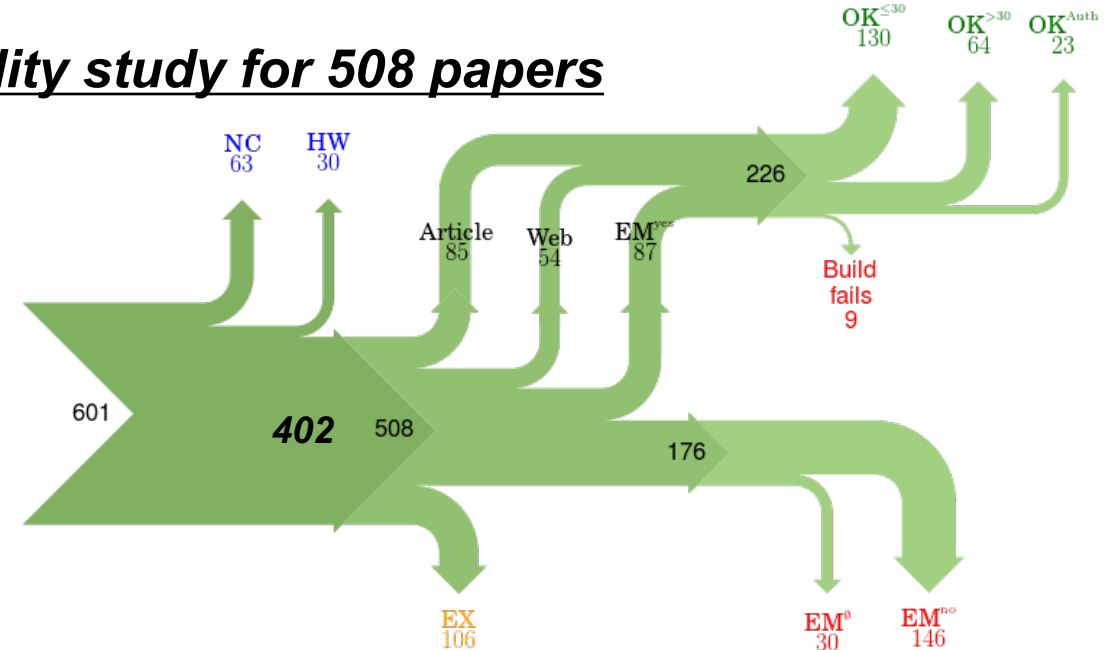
lity study for 508 papers

$OK^{\leq 30}$
130

$OK^{>30}$
64

$OK^{Auth}$
23

NC
63

HW
30

Article
85

Web
54

$EM^{yes}$
87

226

Build fails
9

601

402

508

176

EX
106

$EM^{\emptyset}$
30

$EM^{no}$
146